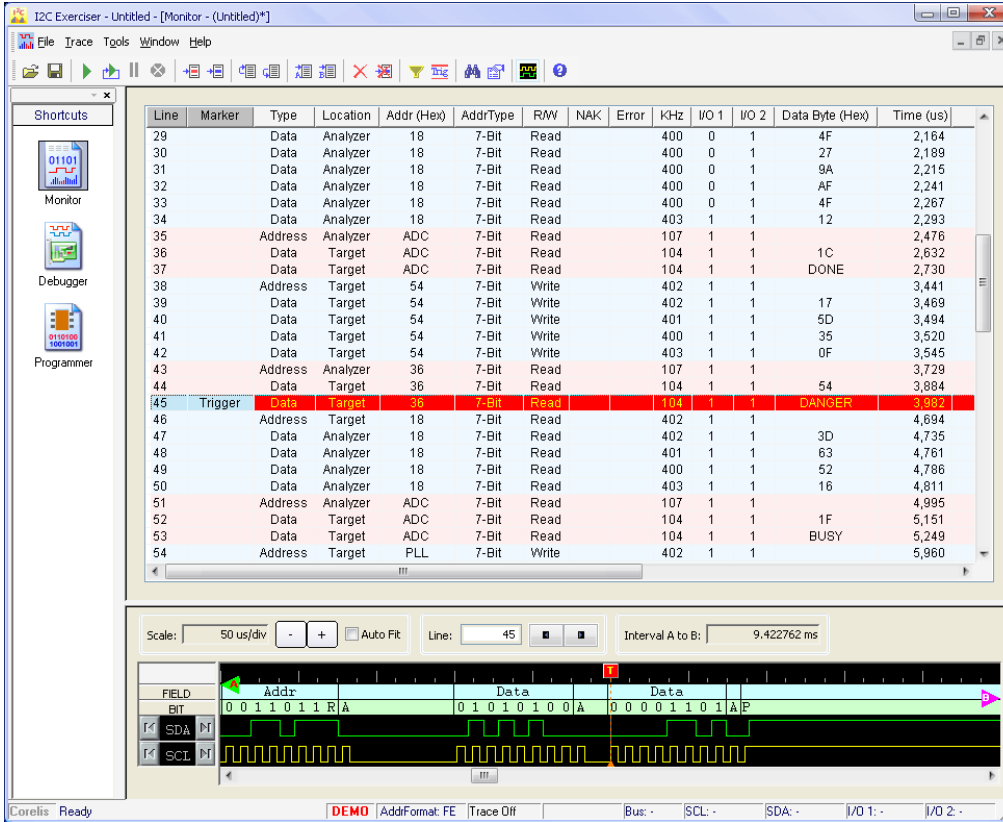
I2C Exerciser - Untitled - [Monitor - (Untitled)*]

File Trace Tools Window Help

Shortcuts

Monitor

Debugger

Programmer

| Line | Marker | Type | Location | Addr (Hex) | AddrType | R/W | NAK | Error | KHz | I/O 1 | I/O 2 | Data Byte (Hex) | Time (us) |
|---|---|---|---|---|---|---|---|---|---|---|---|---|---|
| 29 | | Data | Analyzer | 18 | 7-Bit | Read | | | 400 | 0 | 1 | 4F | 2,164 |
| 30 | | Data | Analyzer | 18 | 7-Bit | Read | | | 400 | 0 | 1 | 27 | 2,189 |
| 31 | | Data | Analyzer | 18 | 7-Bit | Read | | | 400 | 0 | 1 | 9A | 2,215 |
| 32 | | Data | Analyzer | 18 | 7-Bit | Read | | | 400 | 0 | 1 | AF | 2,241 |
| 33 | | Data | Analyzer | 18 | 7-Bit | Read | | | 400 | 0 | 1 | 4F | 2,267 |
| 34 | | Data | Analyzer | 18 | 7-Bit | Read | | | 403 | 1 | 1 | 12 | 2,293 |
| 35 | | Address | Analyzer | ADC | 7-Bit | Read | | | 107 | 1 | 1 | | 2,476 |
| 36 | | Data | Target | ADC | 7-Bit | Read | | | 104 | 1 | 1 | 1C | 2,632 |
| 37 | | Data | Target | ADC | 7-Bit | Read | | | 104 | 1 | 1 | DONE | 2,730 |
| 38 | | Address | Target | 54 | 7-Bit | Write | | | 402 | 1 | 1 | | 3,441 |
| 39 | | Data | Target | 54 | 7-Bit | Write | | | 402 | 1 | 1 | 17 | 3,469 |
| 40 | | Data | Target | 54 | 7-Bit | Write | | | 401 | 1 | 1 | 5D | 3,494 |
| 41 | | Data | Target | 54 | 7-Bit | Write | | | 400 | 1 | 1 | 35 | 3,520 |
| 42 | | Data | Target | 54 | 7-Bit | Write | | | 403 | 1 | 1 | 0F | 3,545 |
| 43 | | Address | Analyzer | 36 | 7-Bit | Read | | | 107 | 1 | 1 | | 3,729 |
| 44 | | Data | Target | 36 | 7-Bit | Read | | | 104 | 1 | 1 | 54 | 3,884 |
| 45 | Trigger | Data | Target | 36 | 7-Bit | Read | | | 104 | 1 | 1 | DANGER | 3,982 |
| 46 | | Address | Target | 18 | 7-Bit | Read | | | 402 | 1 | 1 | | 4,694 |
| 47 | | Data | Analyzer | 18 | 7-Bit | Read | | | 402 | 1 | 1 | 3D | 4,735 |
| 48 | | Data | Analyzer | 18 | 7-Bit | Read | | | 401 | 1 | 1 | 63 | 4,761 |
| 49 | | Data | Analyzer | 18 | 7-Bit | Read | | | 400 | 1 | 1 | 52 | 4,786 |
| 50 | | Data | Analyzer | 18 | 7-Bit | Read | | | 403 | 1 | 1 | 16 | 4,811 |
| 51 | | Address | Analyzer | ADC | 7-Bit | Read | | | 107 | 1 | 1 | | 4,995 |
| 52 | | Data | Target | ADC | 7-Bit | Read | | | 104 | 1 | 1 | 1F | 5,151 |
| 53 | | Data | Target | ADC | 7-Bit | Read | | | 104 | 1 | 1 | BUSY | 5,249 |
| 54 | | Address | Target | PLL | 7-Bit | Write | | | 402 | 1 | 1 | | 5,960 |

Scale: 50 us/div - + Auto Fit Line: 45 Interval A to B: 9.422762 ms

FIELD Addr Data Data
BIT 0 0 1 1 0 1 1 R A 0 1 0 1 0 1 0 0 A 0 0 0 0 1 1 0 1 A P
SDA
SCL

Corelis Ready DEMO AddrFormat: FE Trace Off Bus: - SCL: - SDA: - I/O 1: - I/O 2: -